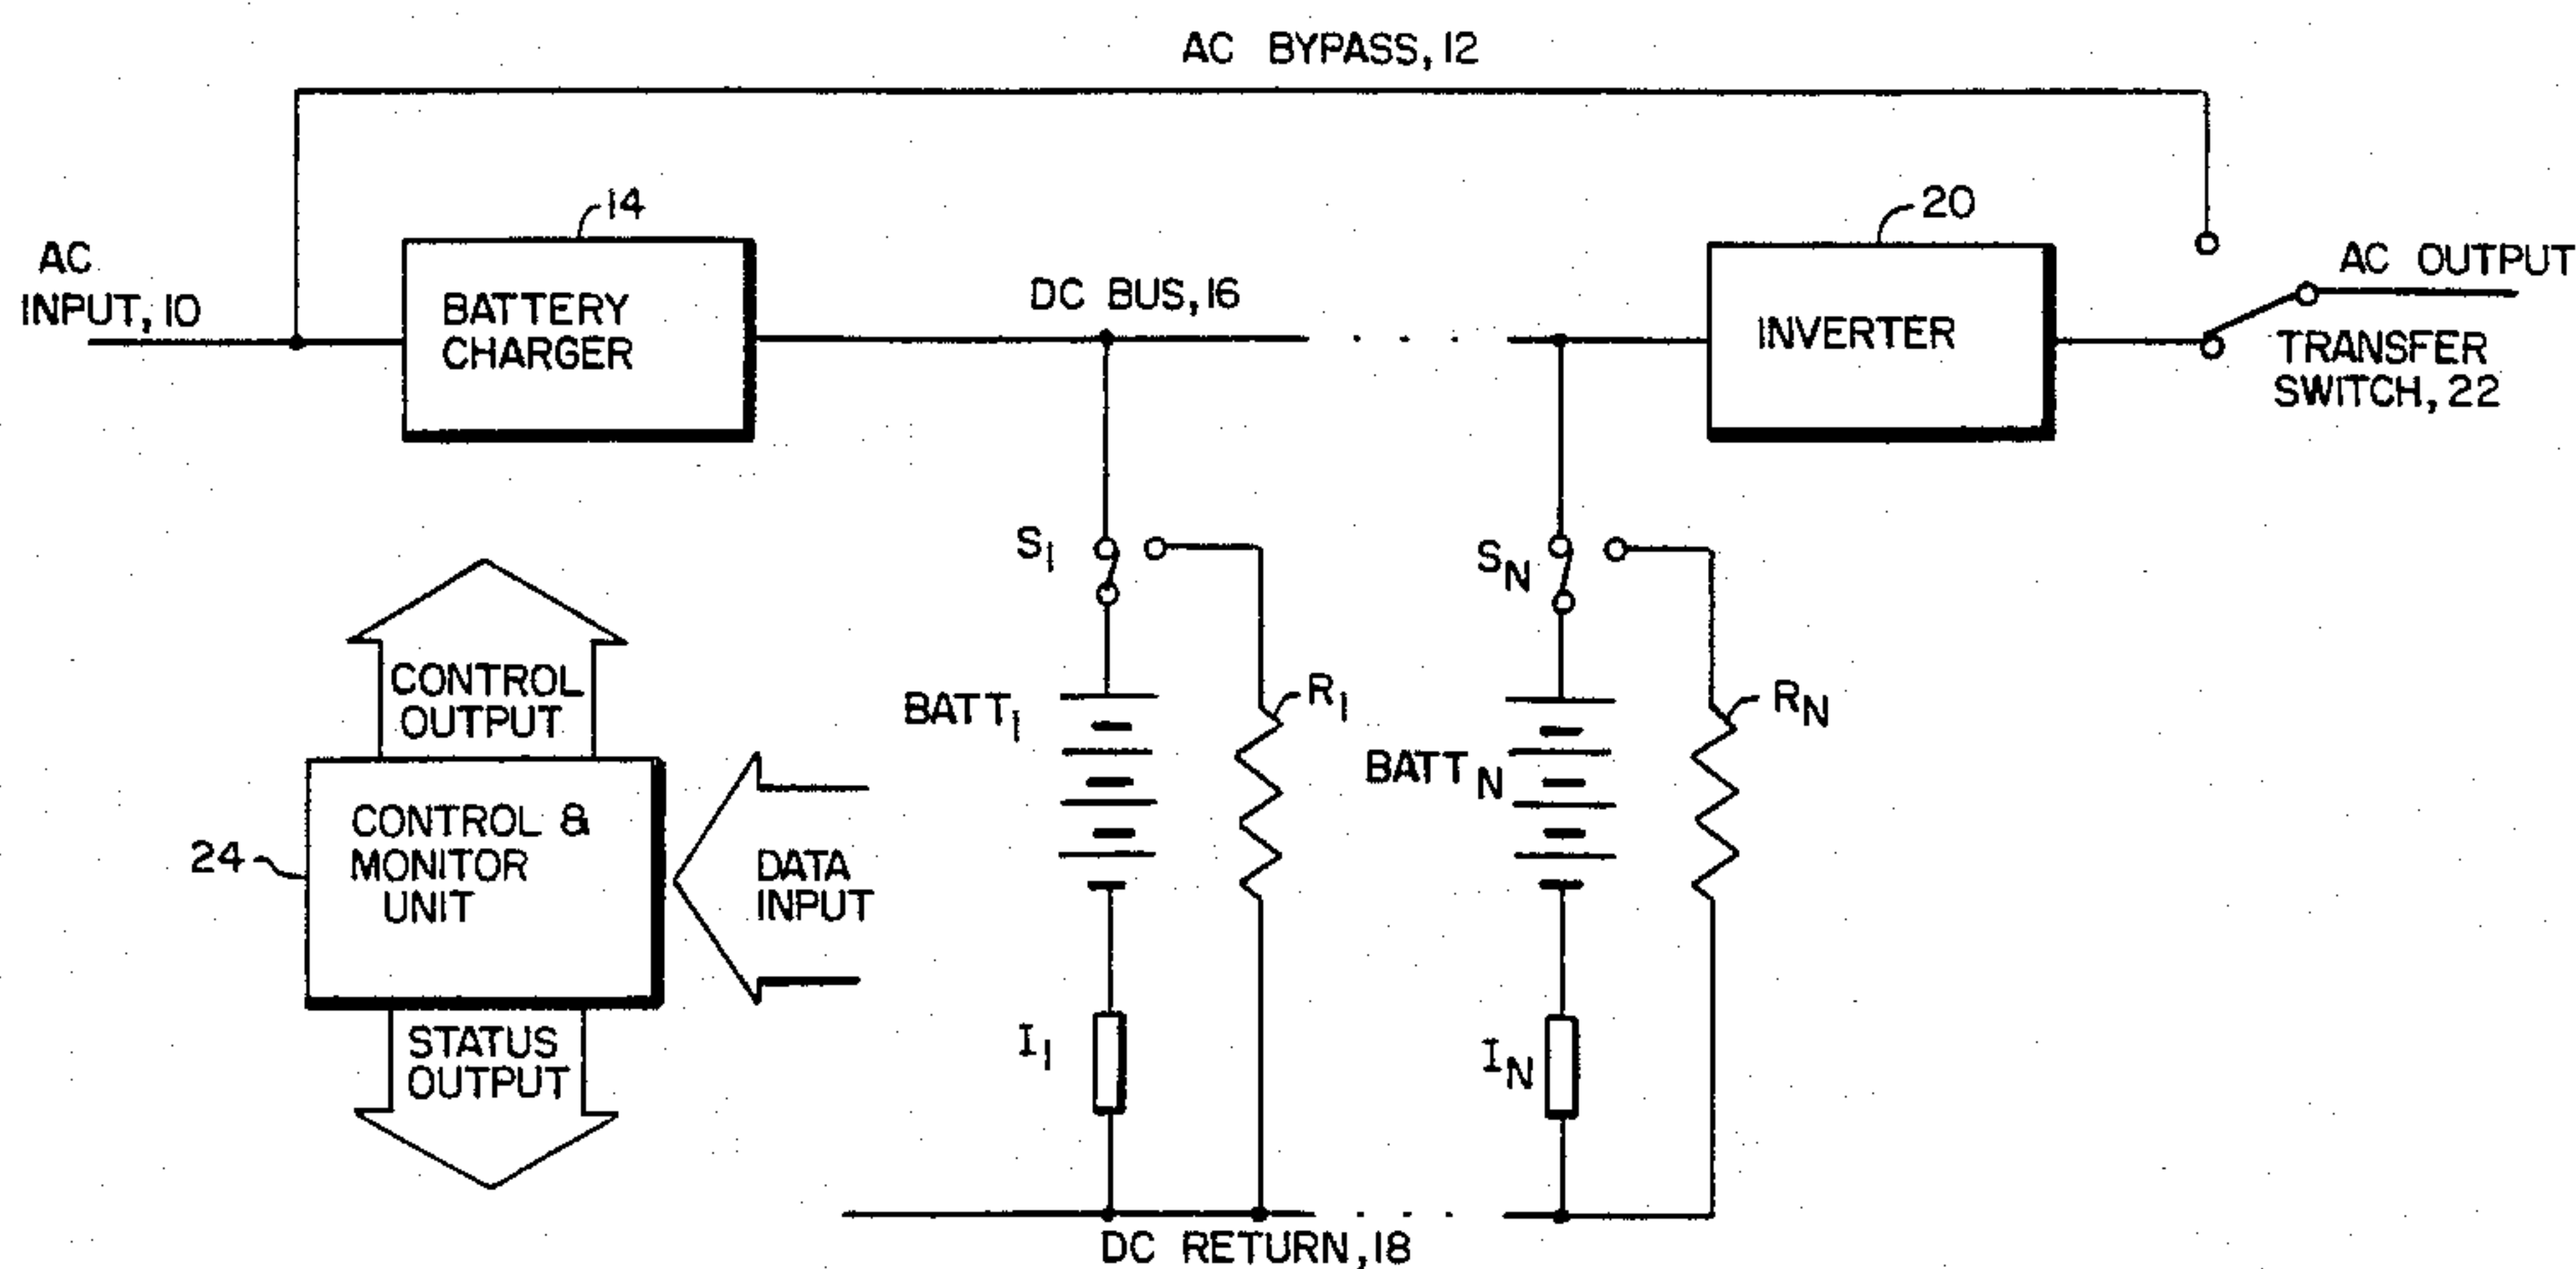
AC BYPASS, 12

14

20

AC INPUT, 10

BATTERY CHARGER

DC BUS, 16

INVERTER

AC OUTPUT

TRANSFER SWITCH, 22

$S_1$

$S_N$

CONTROL OUTPUT

$R_1$

$R_N$

$BATT_1$

$BATT_N$

24

CONTROL & MONITOR UNIT

DATA INPUT

STATUS OUTPUT

$I_1$

$I_N$

DC RETURN, 18